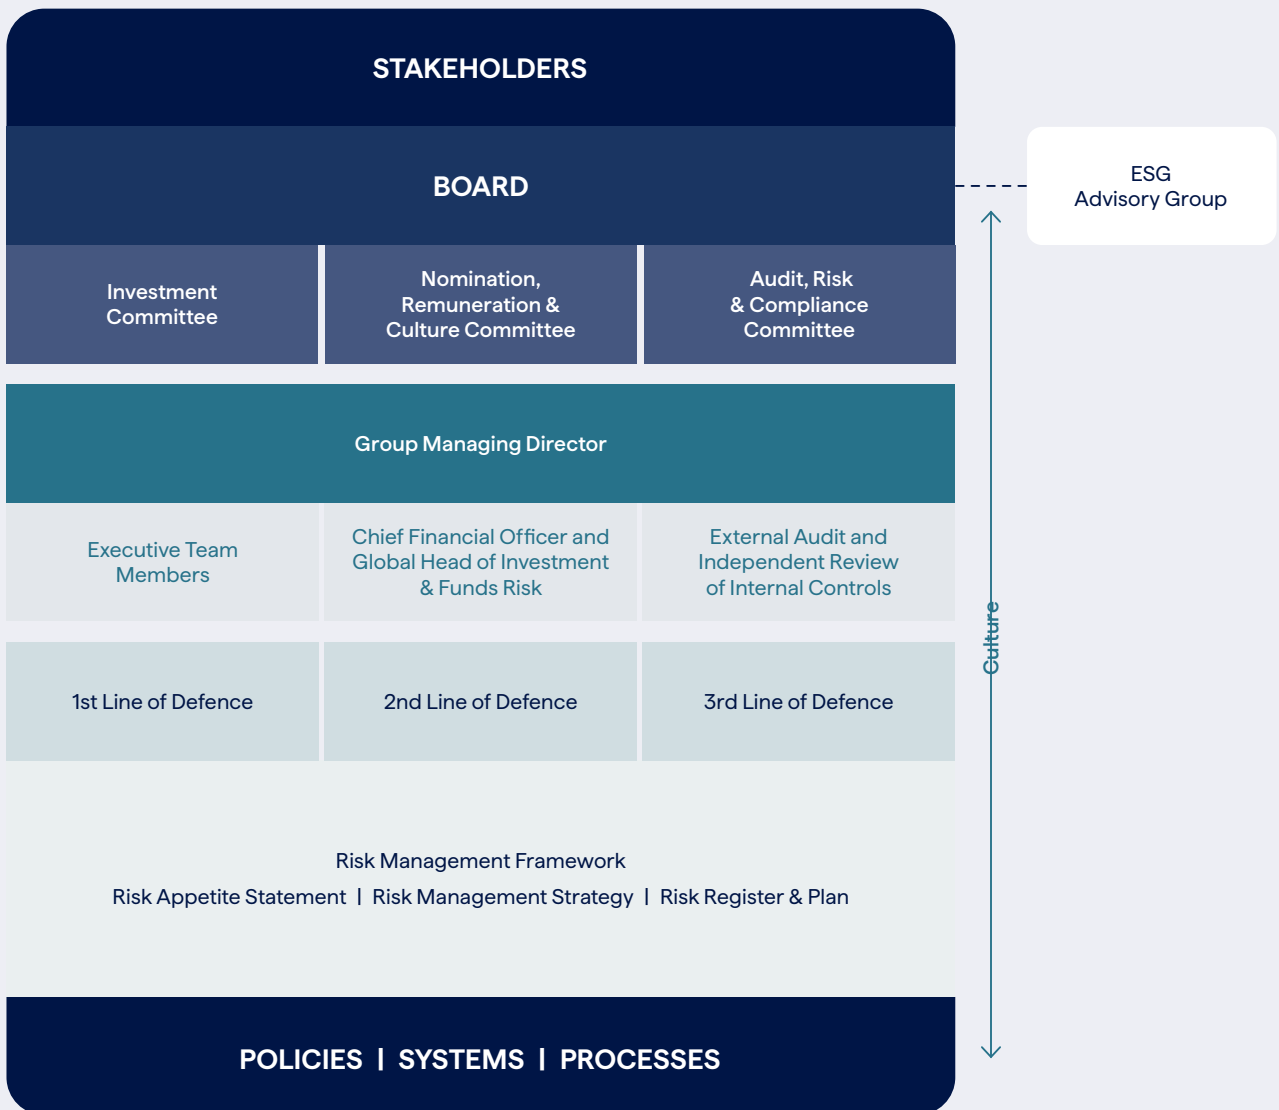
STAKEHOLDERS

BOARD

ESG Advisory Group

Investment Committee

Nomination, Remuneration & Culture Committee

Audit, Risk & Compliance Committee

Group Managing Director

Executive Team Members

Chief Financial Officer and Global Head of Investment & Funds Risk

External Audit and Independent Review of Internal Controls

1st Line of Defence

2nd Line of Defence

3rd Line of Defence

Culture

Risk Management Framework

Risk Appetite Statement | Risk Management Strategy | Risk Register & Plan

POLICIES | SYSTEMS | PROCESSES